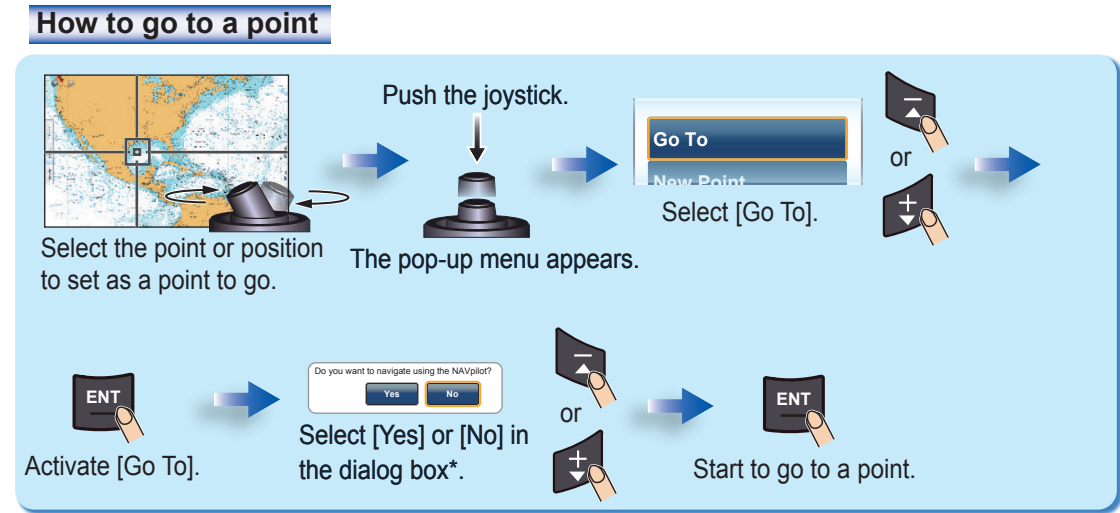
How to go to a point

Select the point or position to set as a point to go.

Push the joystick.

The pop-up menu appears.

Go To

New Point

Select [Go To].

or

ENT

Activate [Go To].

Do you want to navigate using the NAVpilot?

Yes

No

Select [Yes] or [No] in the dialog box*.

or

ENT

Start to go to a point.